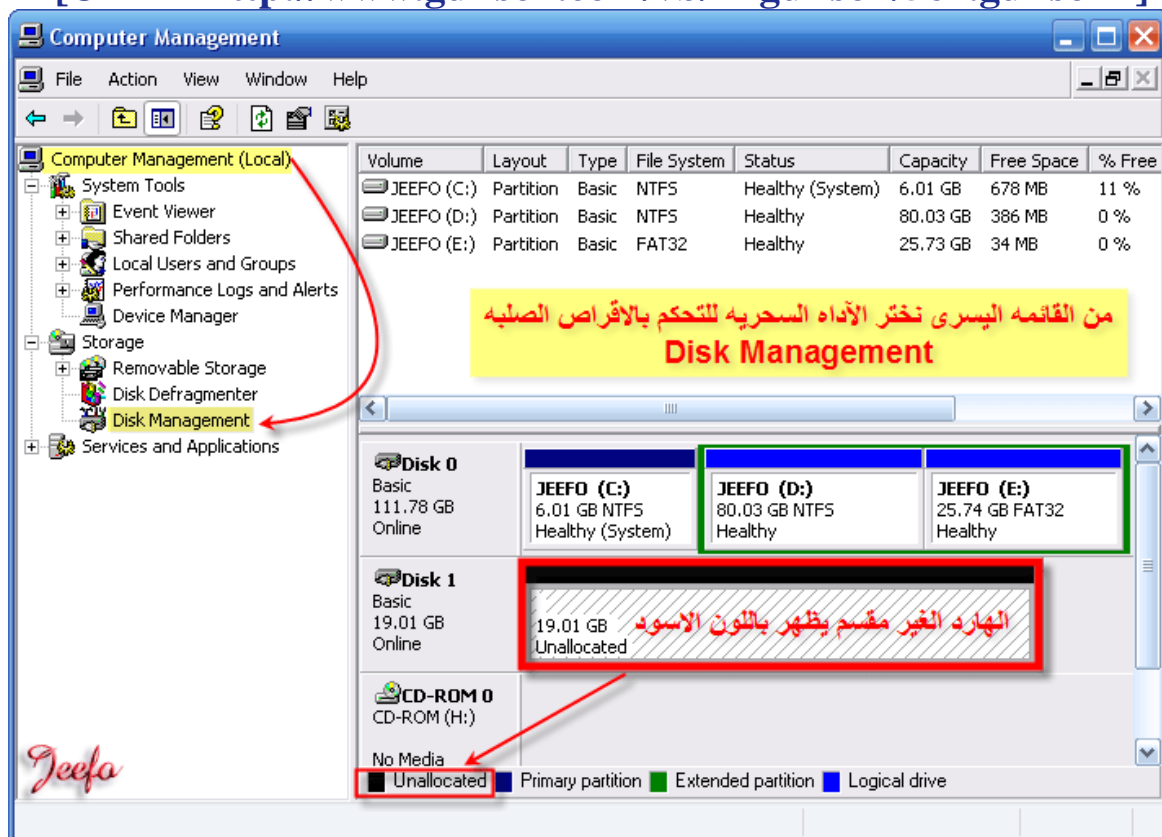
Computer Management

File Action View Window Help

Computer Management (Local)
System Tools
Event Viewer
Shared Folders
Local Users and Groups
Performance Logs and Alerts
Device Manager
Storage
Removable Storage
Disk Defragmenter
Disk Management
Services and Applications

| Volume | Layout | Type | File System | Status | Capacity | Free Space | % Free |
|---|---|---|---|---|---|---|---|
| JEEFO (C:) | Partition | Basic | NTFS | Healthy (System) | 6.01 GB | 678 MB | 11 % |
| JEEFO (D:) | Partition | Basic | NTFS | Healthy | 80.03 GB | 386 MB | 0 % |
| JEEFO (E:) | Partition | Basic | FAT32 | Healthy | 25.73 GB | 34 MB | 0 % |

من القائمه اليسرى نختر الآداه السحريه للتحكم بالاقراص الصلبه
Disk Management

Disk 0
Basic
111.78 GB
Online

JEEFO (C:)
6.01 GB NTFS
Healthy (System)

JEEFO (D:)
80.03 GB NTFS
Healthy

JEEFO (E:)
25.74 GB FAT32
Healthy

Disk 1
Basic
19.01 GB
Online

19.01 GB
Unallocated

الهارد الغير مقسم يظهر باللون الاسود

CD-ROM 0
CD-ROM (H:)

No Media

Jeefo

Unallocated Primary partition Extended partition Logical drive